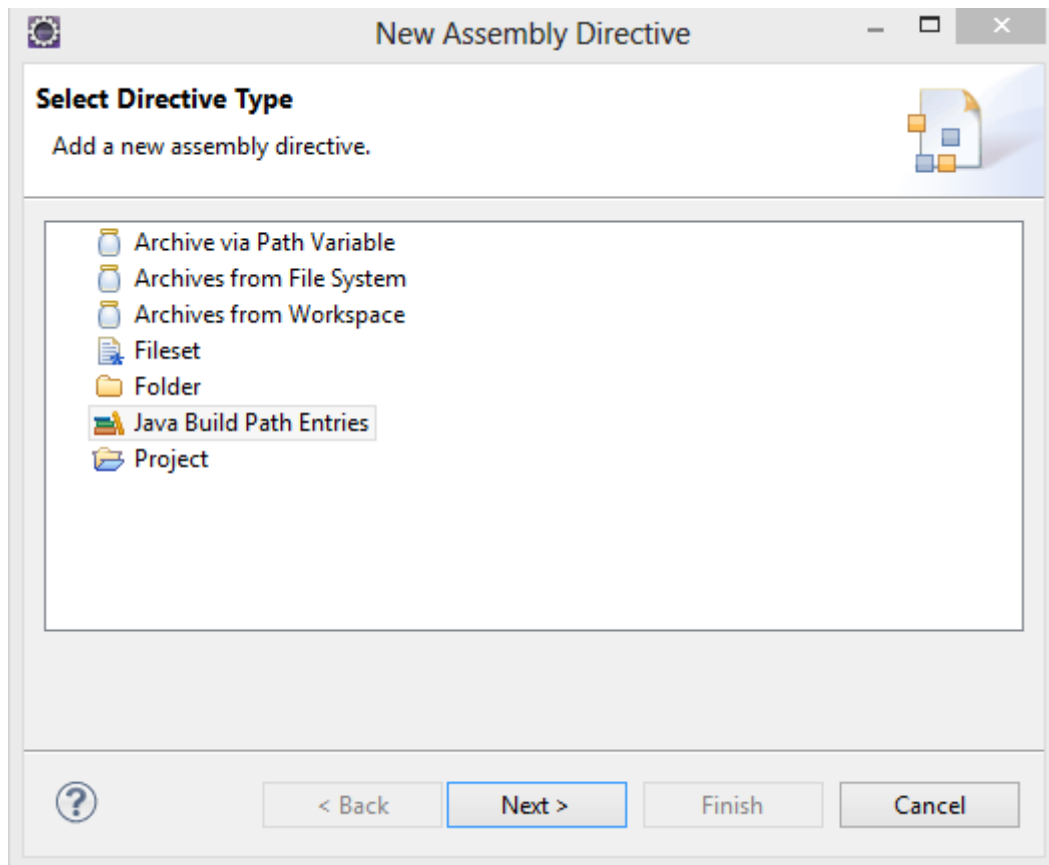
New Assembly Directive

Select Directive Type

Add a new assembly directive.

Archive via Path Variable
Archives from File System
Archives from Workspace
Fileset
Folder
Java Build Path Entries
Project

?

< Back

Next >

Finish

Cancel